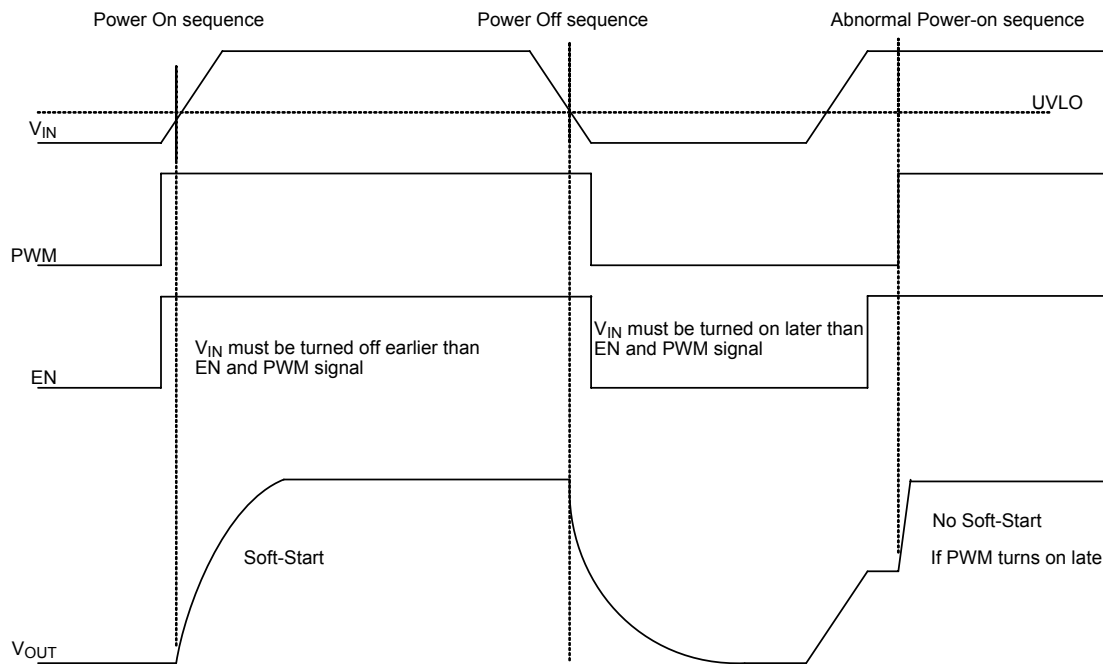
Power On sequence

Power Off sequence

Abnormal Power-on sequence

UVLO

$V_{IN}$

PWM

EN

$V_{IN}$ must be turned off earlier than EN and PWM signal

$V_{IN}$ must be turned on later than EN and PWM signal

Soft-Start

No Soft-Start

If PWM turns on late

$V_{OUT}$